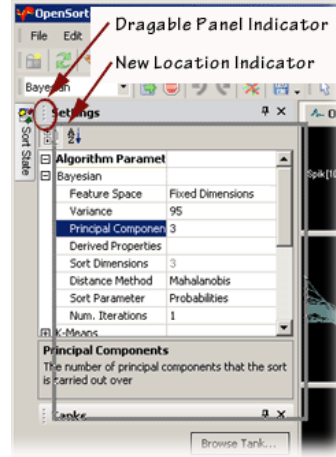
OpenSort

Dragable Panel Indicator

File Edit

New Location Indicator

Bayesian

Settings

Sort State

Algorithm Paramet

Bayesian

| | |
|---|---|
| Feature Space | Fixed Dimensions |
| Variance | 95 |
| Principal Componen | 3 |
| Derived Properties | |
| Sort Dimensions | 3 |
| Distance Method | Mahalanobis |
| Sort Parameter | Probabilities |
| Num. Iterations | 1 |

K-Means

Principal Components

The number of principal components that the sort is carried out over

Tanks

Browse Tank...

Spik [1